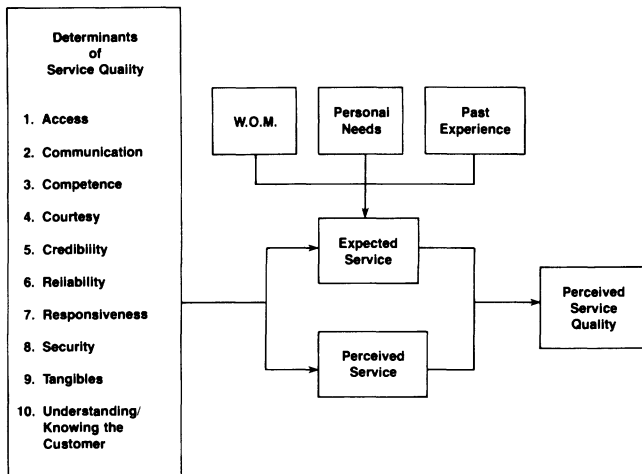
Determinants of Service Quality

1. Access

2. Communication

3. Competence

4. Courtesy

5. Credibility

6. Reliability

7. Responsiveness

8. Security

9. Tangibles

10. Understanding/ Knowing the Customer

W.O.M.

Personal Needs

Past Experience

Expected Service

Perceived Service

Perceived Service Quality